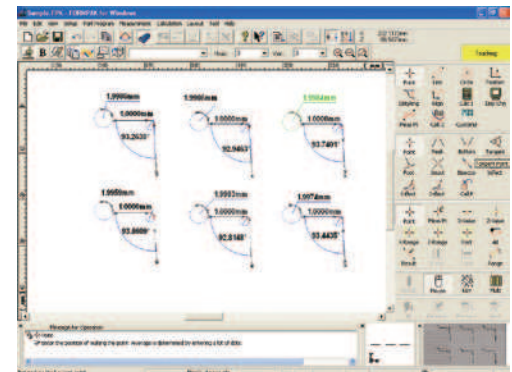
Sample.FPK - CORMPAK for Windows

File Edit View Setup Part Program Measurement Calculation Layout Tool Help

Teaching

1.9995mm
1.0000mm
93.2632°

1.9990mm
1.0000mm
92.5463°

1.9984mm
1.0000mm
93.7401°

1.9989mm
1.0000mm
93.8669°

1.9993mm
1.0000mm
92.8148°

1.0074mm
1.0000mm
93.4435°

Point
Line
Circle
Position

Step
Edge

Point
Intersection
Tangent

Message for Operation
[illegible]